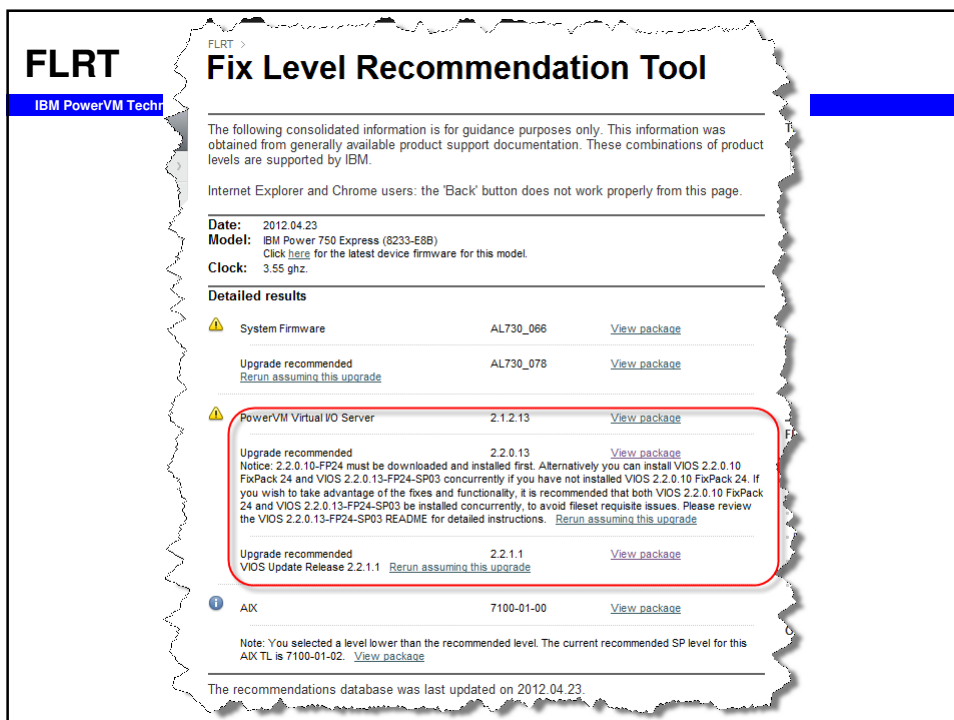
FLRT

IBM PowerVM Techn

FLRT >

Fix Level Recommendation Tool

The following consolidated information is for guidance purposes only. This information was obtained from generally available product support documentation. These combinations of product levels are supported by IBM.

Internet Explorer and Chrome users: the 'Back' button does not work properly from this page.

Date: 2012.04.23
Model: IBM Power 750 Express (8233-E8B)
Click here for the latest device firmware for this model.
Clock: 3.55 ghz.

Detailed results

| | | |
|---|---|---|
| System Firmware | AL730_066 | View package |
| Upgrade recommended<br>Rerun assuming this upgrade | AL730_078 | View package |
| PowerVM Virtual I/O Server | 2.1.2.13 | View package |
| Upgrade recommended | 2.2.0.13 | View package |

Notice: 2.2.0.10-FP24 must be downloaded and installed first. Alternatively you can install VIOS 2.2.0.10 FixPack 24 and VIOS 2.2.0.13-FP24-SP03 concurrently if you have not installed VIOS 2.2.0.10 FixPack 24. If you wish to take advantage of the fixes and functionality, it is recommended that both VIOS 2.2.0.10 FixPack 24 and VIOS 2.2.0.13-FP24-SP03 be installed concurrently, to avoid fileset requisite issues. Please review the VIOS 2.2.0.13-FP24-SP03 README for detailed instructions. Rerun assuming this upgrade

| | | |
|---|---|---|
| Upgrade recommended<br>VIOS Update Release 2.2.1.1 Rerun assuming this upgrade | 2.2.1.1 | View package |
| AIX | 7100-01-00 | View package |

Note: You selected a level lower than the recommended level. The current recommended SP level for this AIX TL is 7100-01-02. View package

The recommendations database was last updated on 2012.04.23.